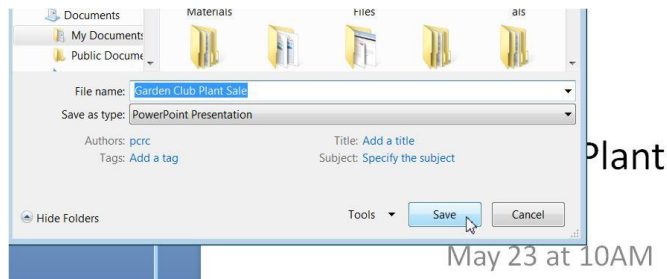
Documents
My Documents
Public Docume
Materials
Files
als
File name: Garden Club Plant Sale
Save as type: PowerPoint Presentation
Authors: pcrc
Tags: Add a tag
Title: Add a title
Subject: Specify the subject
Plant
Hide Folders
Tools
Save
Cancel
May 23 at 10AM